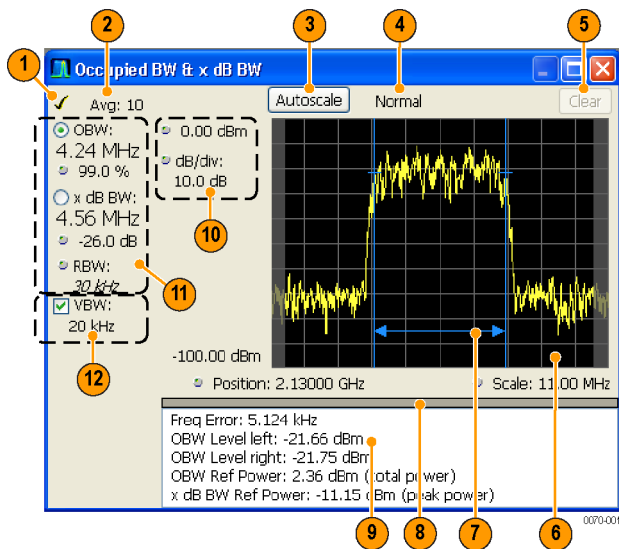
1
2
3
4
5
Occupied BW & x dB BW
Avg: 10
Autoscale
Normal
Clear
OBW:
4.24 MHz
99.0 %
x dB BW:
4.56 MHz
-26.0 dB
RBW:
30 kHz
VBW:
20 kHz
0.00 dBm
dB/div:
10.0 dB
10
11
12
-100.00 dBm
Position: 2.13000 GHz
Scale: 11.00 MHz
Freq Error: 5.124 kHz
OBW Level left: -21.66 dBm
OBW Level right: -21.75 dBm
OBW Ref Power: 2.36 dBm (total power)
x dB BW Ref Power: -11.15 dBm (peak power)
9
8
7
6
0070-001